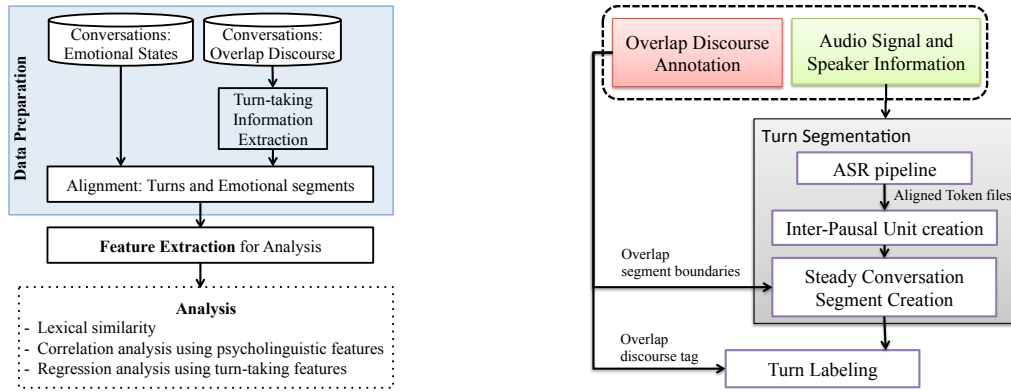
Data Preparation

Conversations: Emotional States

Conversations: Overlap Discourse

Turn-taking Information Extraction

Alignment: Turns and Emotional segments

Feature Extraction for Analysis

Analysis
- Lexical similarity
- Correlation analysis using psycholinguistic features
- Regression analysis using turn-taking features

Overlap Discourse Annotation

Audio Signal and Speaker Information

Turn Segmentation

ASR pipeline

Aligned Token files

Inter-Pausal Unit creation

Overlap segment boundaries

Steady Conversation Segment Creation

Overlap discourse tag

Turn Labeling